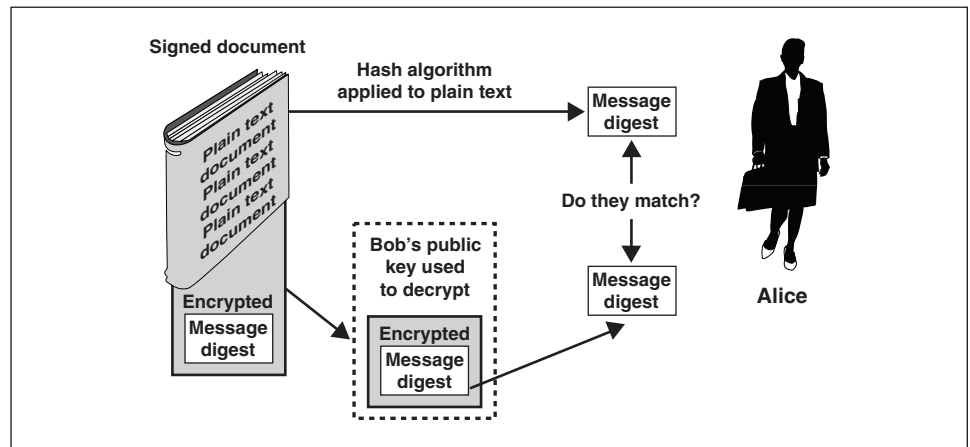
Signed document

Plain text document Plain text document Plain text document

Encrypted

Message digest

Hash algorithm applied to plain text

Message digest

Do they match?

Bob's public key used to decrypt

Encrypted

Message digest

Message digest

Alice